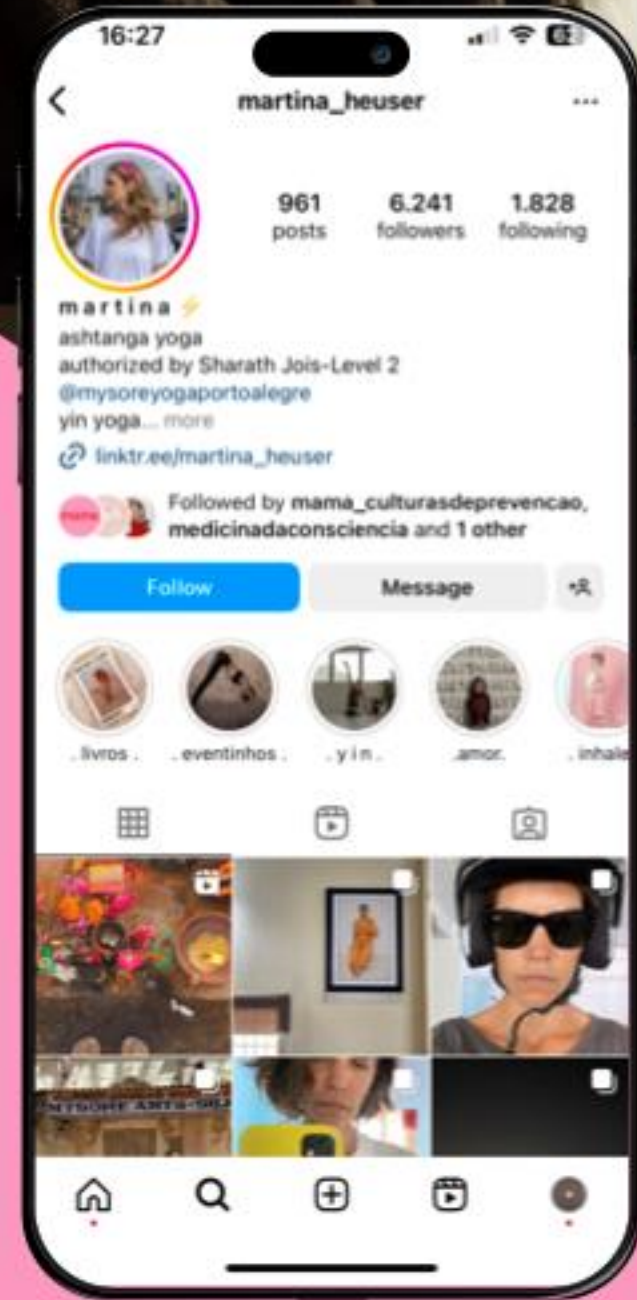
16:27

martina_heuser

961 posts
6.241 followers
1.828 following

martina ⚡
ashtanga yoga
authorized by Sharath Jois-Level 2
@mysoreyogaportoalegre
yin yoga... more
linktr.ee/martina_heuser

Followed by mama_culturasdeprevencao, medicinadaconsciencia and 1 other

Follow
Message

. livros .
. eventinhos .
. y i n .
.amor.
. inhale